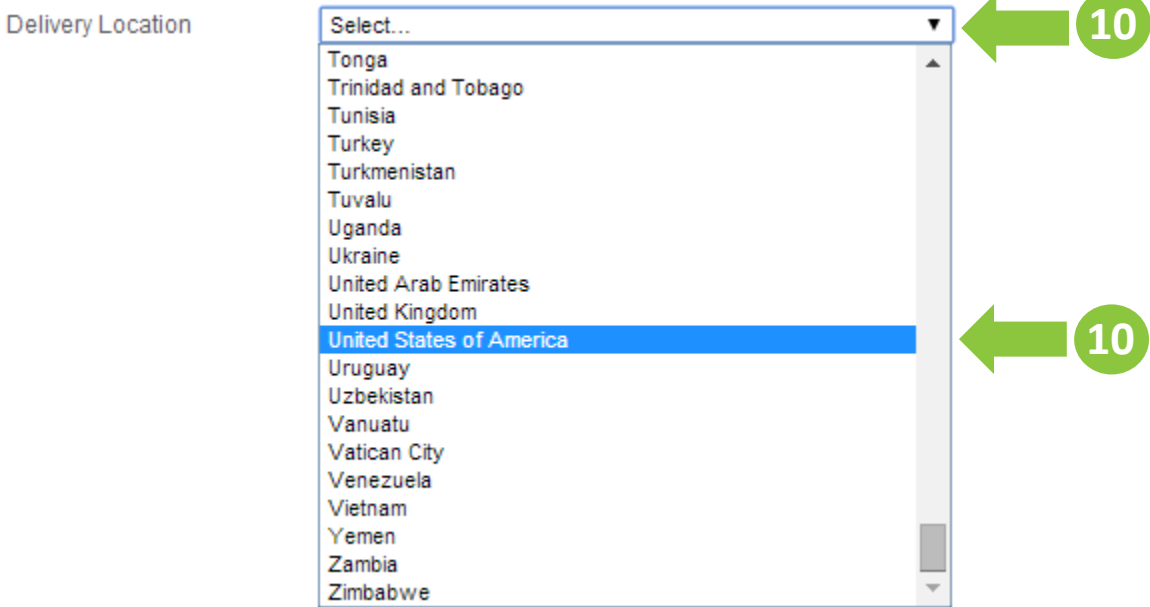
Delivery Location

Select...

10

Tonga
Trinidad and Tobago
Tunisia
Turkey
Turkmenistan
Tuvalu
Uganda
Ukraine
United Arab Emirates
United Kingdom
United States of America
Uruguay
Uzbekistan
Vanuatu
Vatican City
Venezuela
Vietnam
Yemen
Zambia
Zimbabwe

10